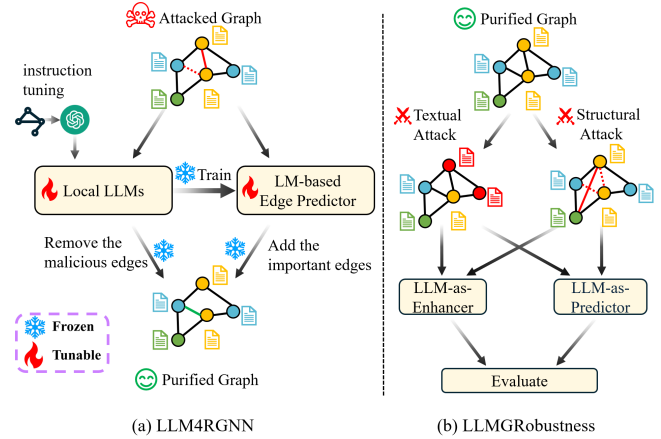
Attacked Graph

instruction tuning

Local LLMs

Train

LM-based Edge Predictor

Remove the malicious edges

Add the important edges

Frozen

Tunable

Purified Graph

(a) LLM4RGNN

Purified Graph

Textual Attack

Structural Attack

LLM-as-Enhancer

LLM-as-Predictor

Evaluate

(b) LLMGRobustness